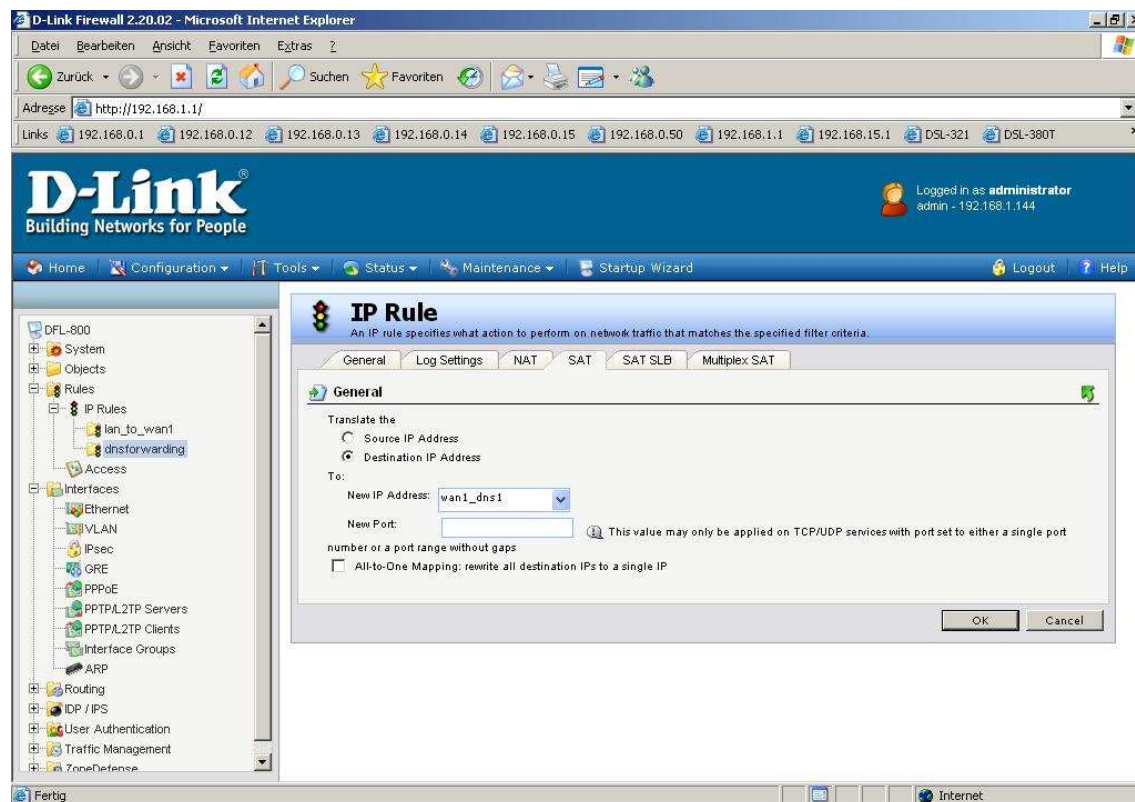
D-Link Firewall 2.20.02 - Microsoft Internet Explorer

Datei Bearbeiten Ansicht Favoriten Extras ?

Zurück Suchen Favoriten

Adresse http://192.168.1.1/

Links 192.168.0.1 192.168.0.12 192.168.0.13 192.168.0.14 192.168.0.15 192.168.0.50 192.168.1.1 192.168.15.1 DSL-321 DSL-380T

D-Link
Building Networks for People

Logged in as administrator
admin - 192.168.1.144

Home Configuration Tools Status Maintenance Startup Wizard Logout Help

DFL-800
System
Objects
Rules
IP Rules
lan_to_wan1
dnsforwarding
Access
Interfaces
Ethernet
VLAN
IPsec
GRE
PPPoE
PPTP/L2TP Servers
PPTP/L2TP Clients
Interface Groups
ARP
Routing
IDP / IPS
User Authentication
Traffic Management
ZoneDefense

IP Rule
An IP rule specifies what action to perform on network traffic that matches the specified filter criteria.

General Log Settings NAT SAT SAT SLB Multiplex SAT

General

Translate the
Source IP Address
Destination IP Address
To:
New IP Address: wan1_dns1
New Port:
This value may only be applied on TCP/UDP services with port set to either a single port number or a port range without gaps
All-to-One Mapping: rewrite all destination IPs to a single IP

OK Cancel

Fertig Internet